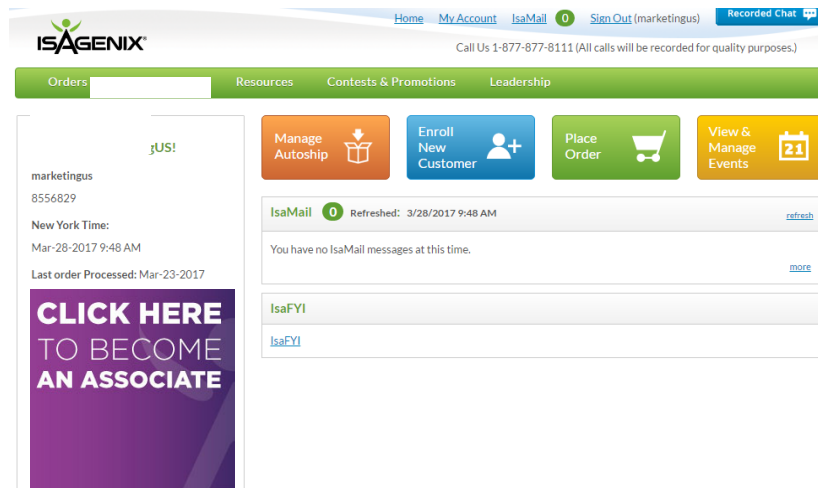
ISAGENIX

Home My Account IsaMail 0 Sign Out (marketingus) Recorded Chat

Call Us 1-877-877-8111 (All calls will be recorded for quality purposes.)

Orders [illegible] Resources Contests & Promotions Leadership

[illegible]gUS!

marketingus

8556829

New York Time:

Mar-28-2017 9:48 AM

Last order Processed: Mar-23-2017

CLICK HERE TO BECOME AN ASSOCIATE

Manage Autoship

Enroll New Customer

Place Order

View & Manage Events

21

IsaMail 0 Refreshed: 3/28/2017 9:48 AM refresh

You have no IsaMail messages at this time.

more

IsaFYI

IsaFYI